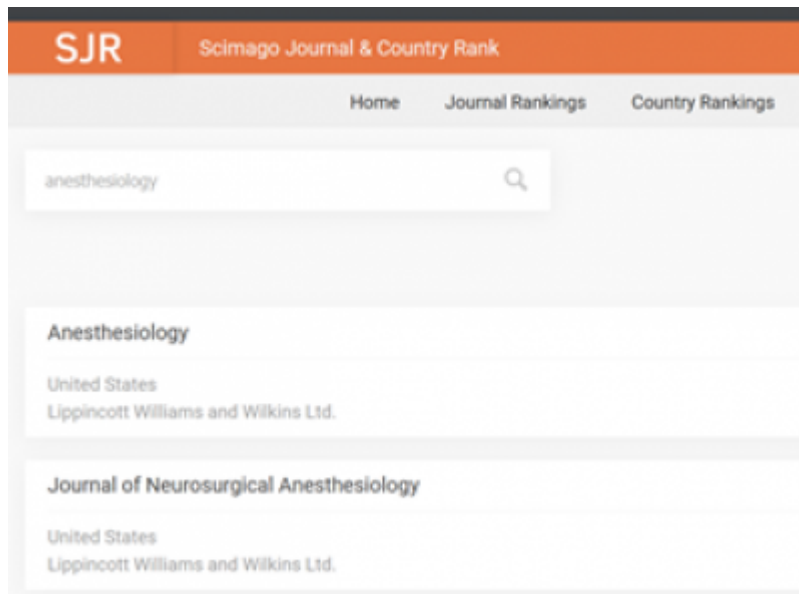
SJR Scimago Journal & Country Rank

Home Journal Rankings Country Rankings

anesthesiology

Anesthesiology

United States
Lippincott Williams and Wilkins Ltd.

Journal of Neurosurgical Anesthesiology

United States
Lippincott Williams and Wilkins Ltd.